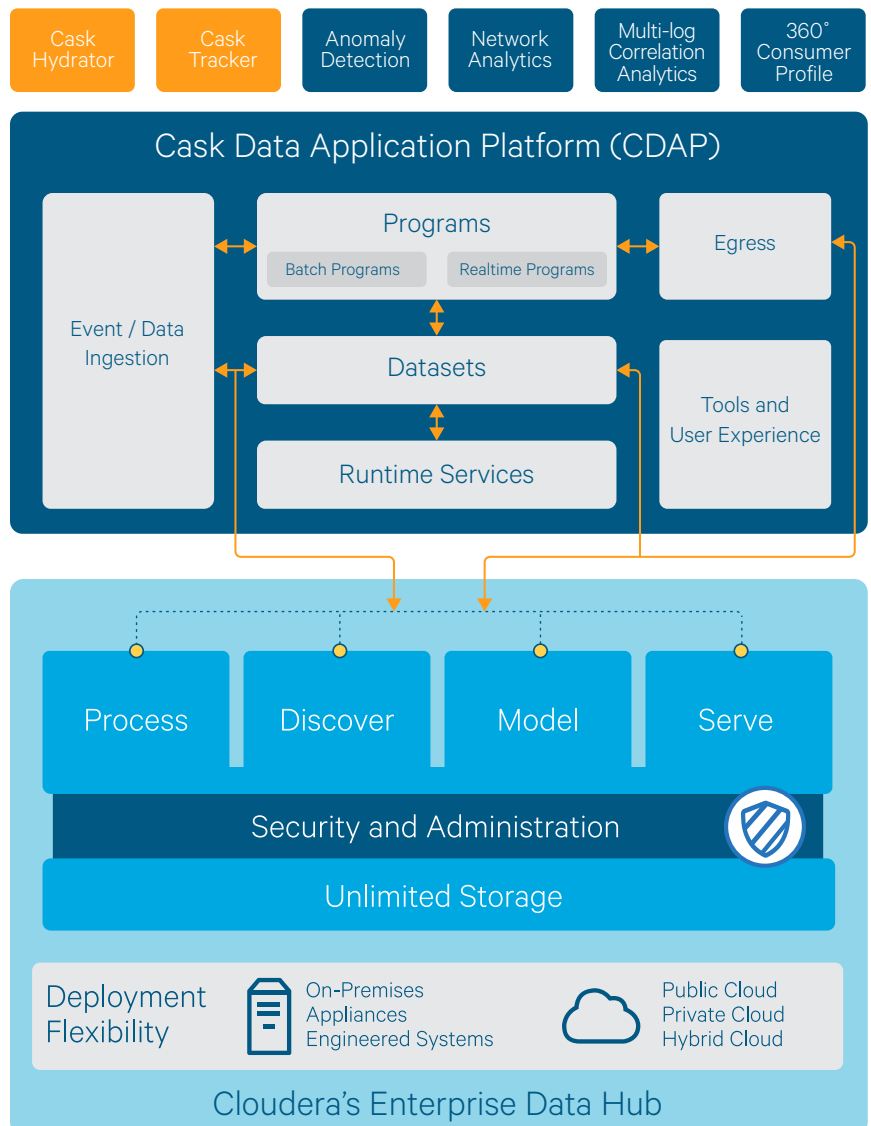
Cask Hydrator

Cask Tracker

Anomaly Detection

Network Analytics

Multi-log Correlation Analytics

360˚ Consumer Profile

Cask Data Application Platform (CDAP)

Event / Data Ingestion

Programs

Batch Programs

Realtime Programs

Egress

Datasets

Tools and User Experience

Runtime Services

Process

Discover

Model

Serve

Security and Administration

Unlimited Storage

Deployment Flexibility

On-Premises
Appliances
Engineered Systems

Public Cloud
Private Cloud
Hybrid Cloud

Cloudera's Enterprise Data Hub